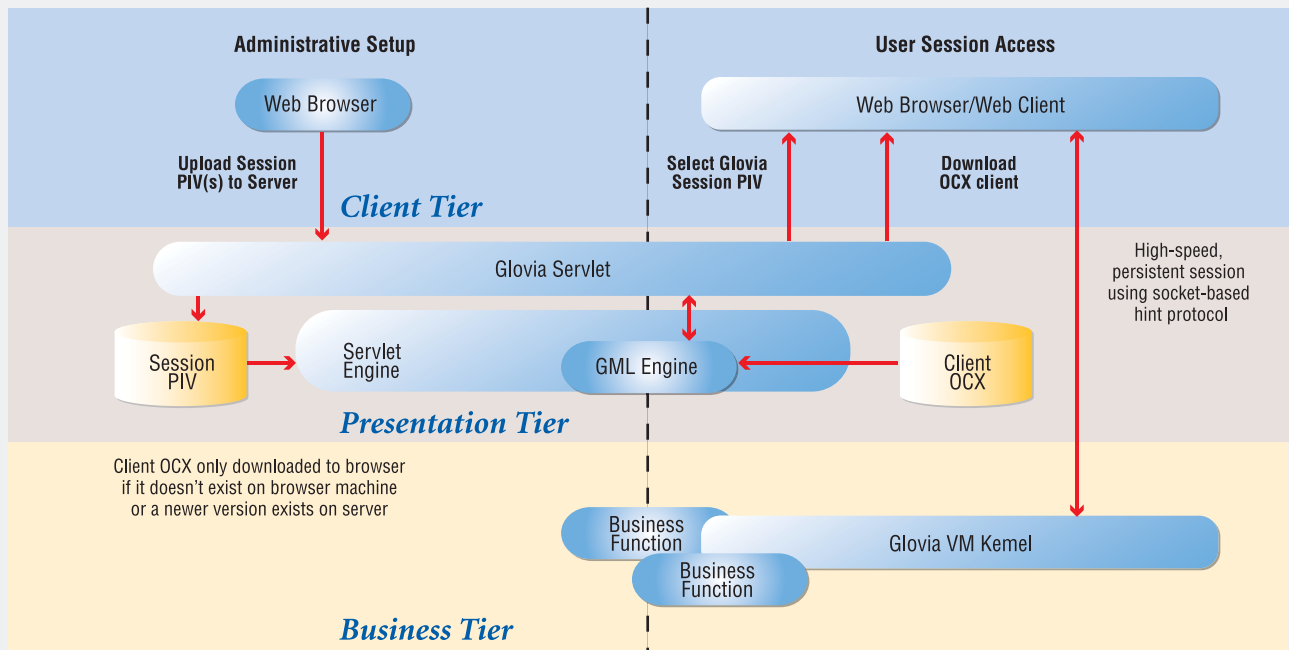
Administrative Setup

User Session Access

Web Browser

Web Browser/Web Client

Upload Session PIV(s) to Server

Select Glovia Session PIV

Download OCX client

Client Tier

Glovia Servlet

High-speed, persistent session using socket-based hint protocol

Session PIV

Servlet Engine

GML Engine

Client OCX

Presentation Tier

Client OCX only downloaded to browser if it doesn't exist on browser machine or a newer version exists on server

Business Function

Glovia VM Kernel

Business Function

Business Tier